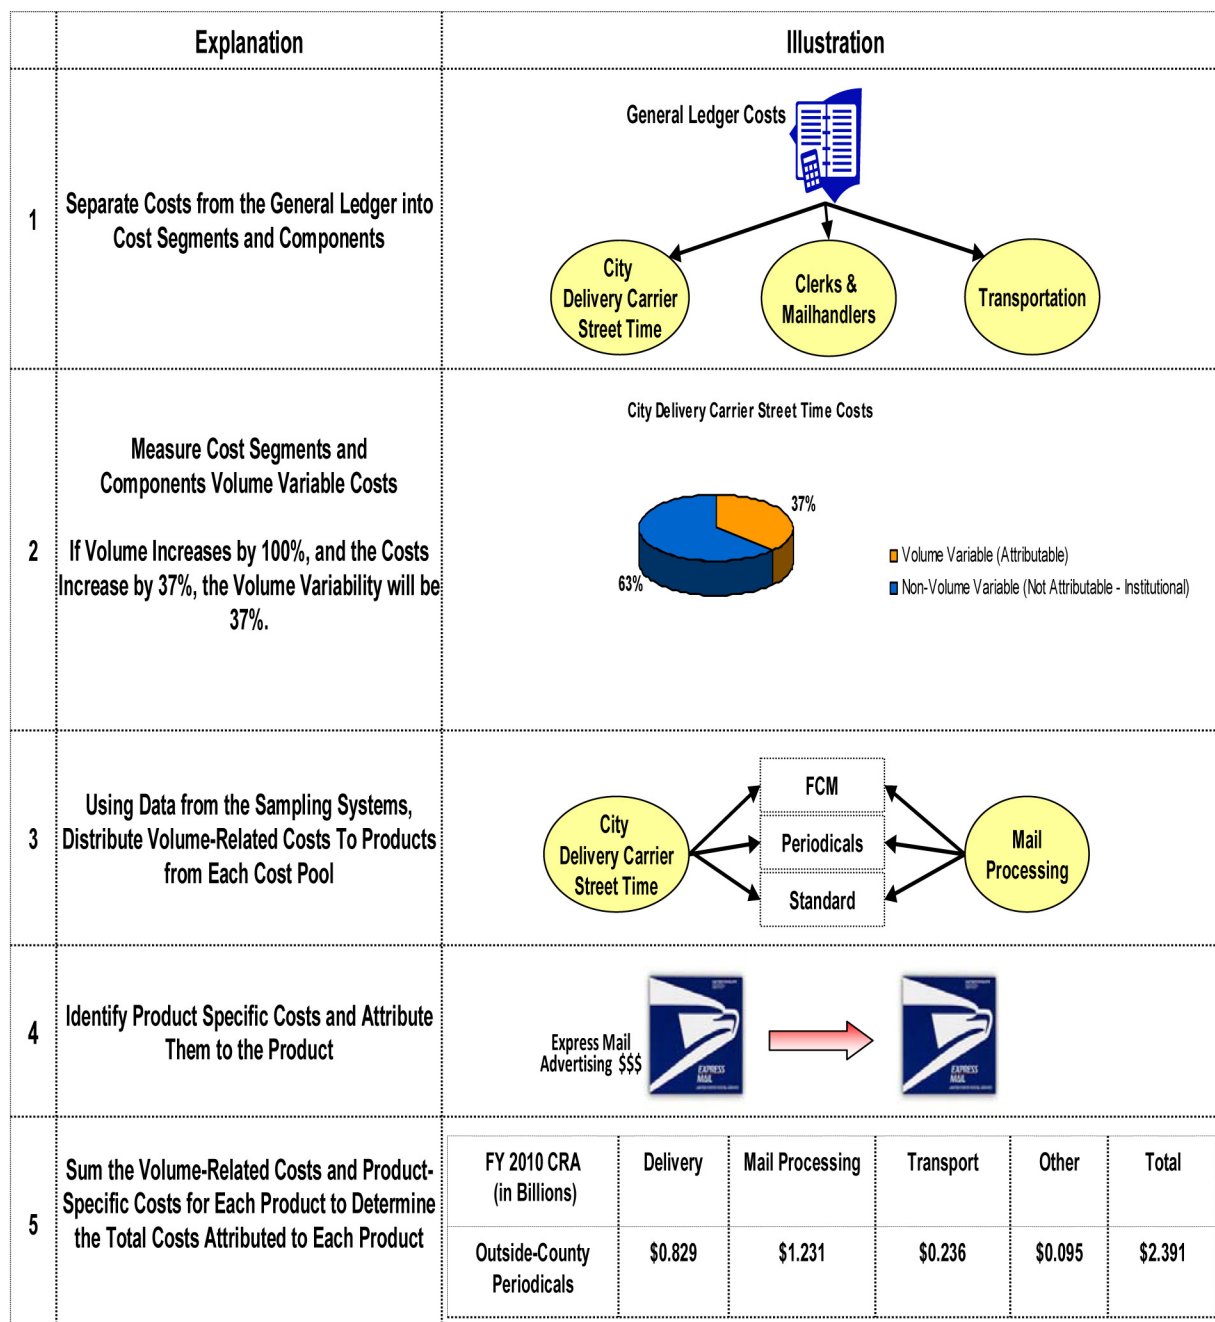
| | Explanation | Illustration |
|---|---|---|
| 1 | Separate Costs from the General Ledger into Cost Segments and Components | General Ledger Costs; City Delivery Carrier Street Time; Clerks & Mailhandlers; Transportation |
| 2 | Measure Cost Segments and Components Volume Variable Costs<br><br>If Volume Increases by 100%, and the Costs Increase by 37%, the Volume Variability will be 37%. | City Delivery Carrier Street Time Costs; 37%; 63%; Volume Variable (Attributable); Non-Volume Variable (Not Attributable - Institutional) |
| 3 | Using Data from the Sampling Systems, Distribute Volume-Related Costs To Products from Each Cost Pool | City Delivery Carrier Street Time; FCM; Periodicals; Standard; Mail Processing |
| 4 | Identify Product Specific Costs and Attribute Them to the Product | Express Mail Advertising $$$ |
| 5 | Sum the Volume-Related Costs and Product-Specific Costs for Each Product to Determine the Total Costs Attributed to Each Product | |

| FY 2010 CRA (in Billions) | Delivery | Mail Processing | Transport | Other | Total |
|---|---|---|---|---|---|
| Outside-County Periodicals | \$0.829 | \$1.231 | \$0.236 | \$0.095 | \$2.391 |